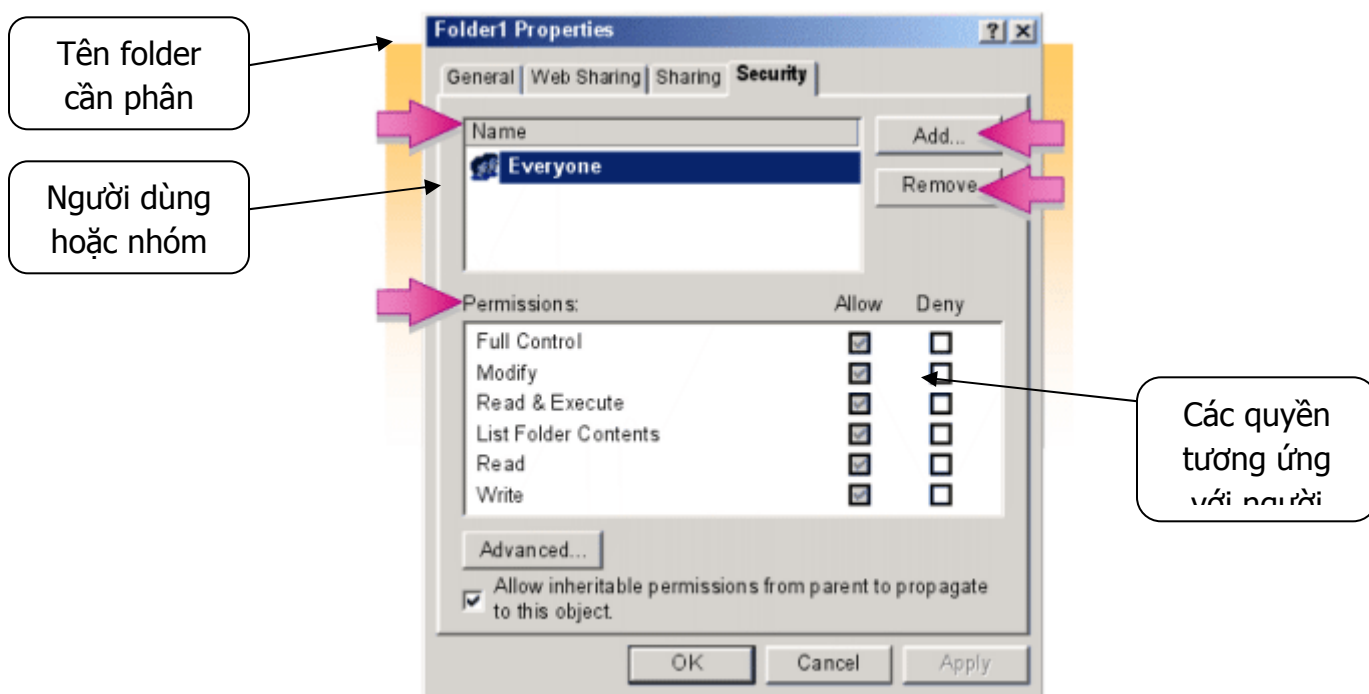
Tên folder cần phân

Người dùng hoặc nhóm

Folder1 Properties

? X

General | Web Sharing | Sharing | Security

Name

Everyone

Add...

Remove

Permissions: Allow Deny

| Permissions | Allow | Deny |
|---|---|---|
| Full Control | ☑ | ☐ |
| Modify | ☑ | ☐ |
| Read & Execute | ☑ | ☐ |
| List Folder Contents | ☑ | ☐ |
| Read | ☑ | ☐ |
| Write | ☑ | ☐ |

Advanced...

☑ Allow inheritable permissions from parent to propagate to this object.

OK Cancel Apply

Các quyền tương ứng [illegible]